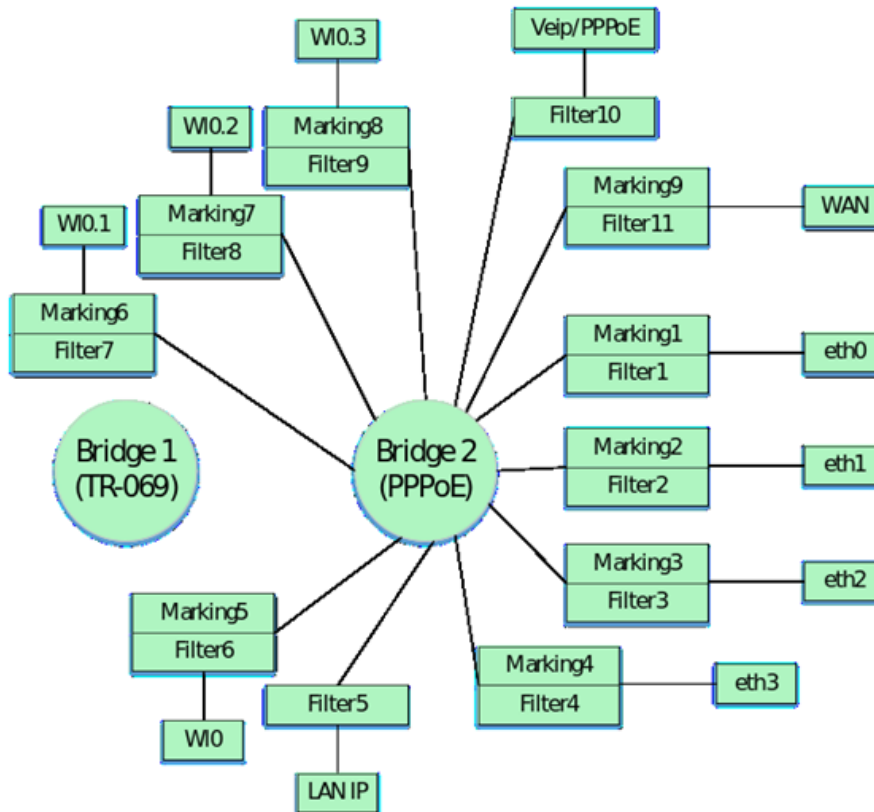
Wl0.3

Veip/PPPoE

Wl0.2

Marking8
Filter9

Filter10

Wl0.1

Marking7
Filter8

Marking9
Filter11

WAN

Marking6
Filter7

Marking1
Filter1

eth0

Bridge 1
(TR-069)

Bridge 2
(PPPoE)

Marking2
Filter2

eth1

Marking3
Filter3

eth2

Marking5
Filter6

Marking4
Filter4

eth3

Filter5

Wl0

LAN IP